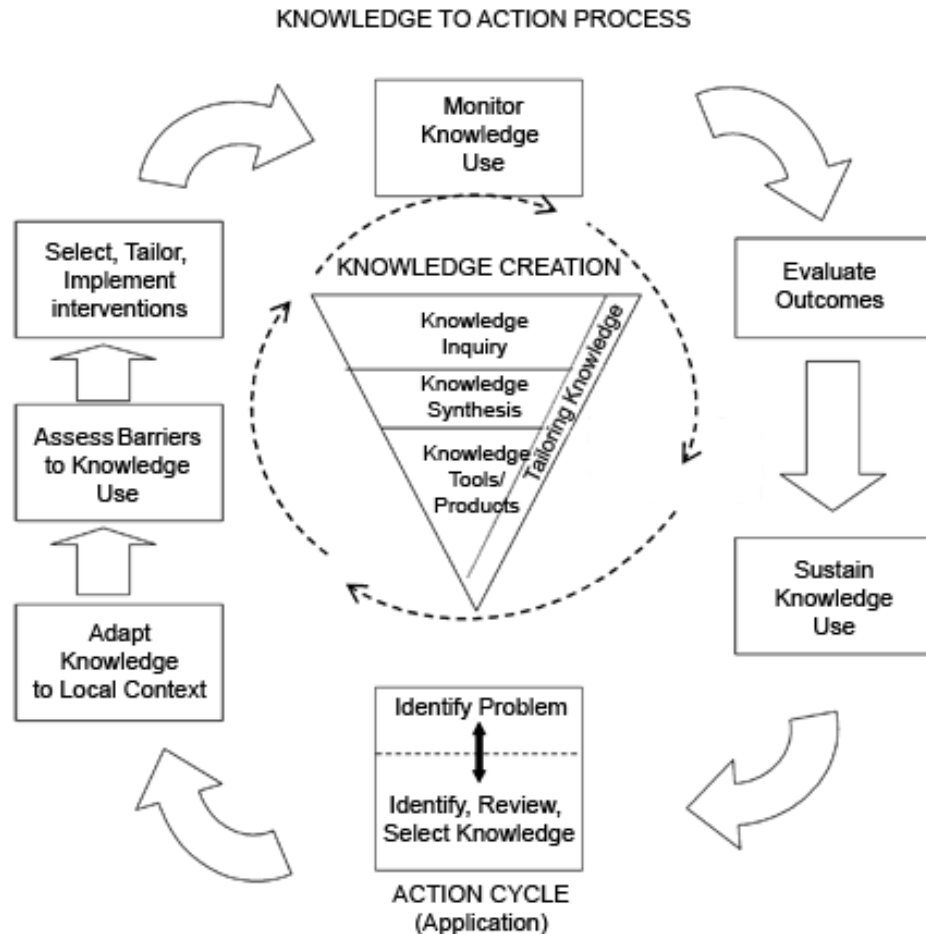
KNOWLEDGE TO ACTION PROCESS

Monitor Knowledge Use

Evaluate Outcomes

Sustain Knowledge Use

Identify Problem

Identify, Review, Select Knowledge

ACTION CYCLE (Application)

Adapt Knowledge to Local Context

Assess Barriers to Knowledge Use

Select, Tailor, Implement interventions

KNOWLEDGE CREATION

Knowledge Inquiry

Knowledge Synthesis

Knowledge Tools/ Products

Tailoring Knowledge